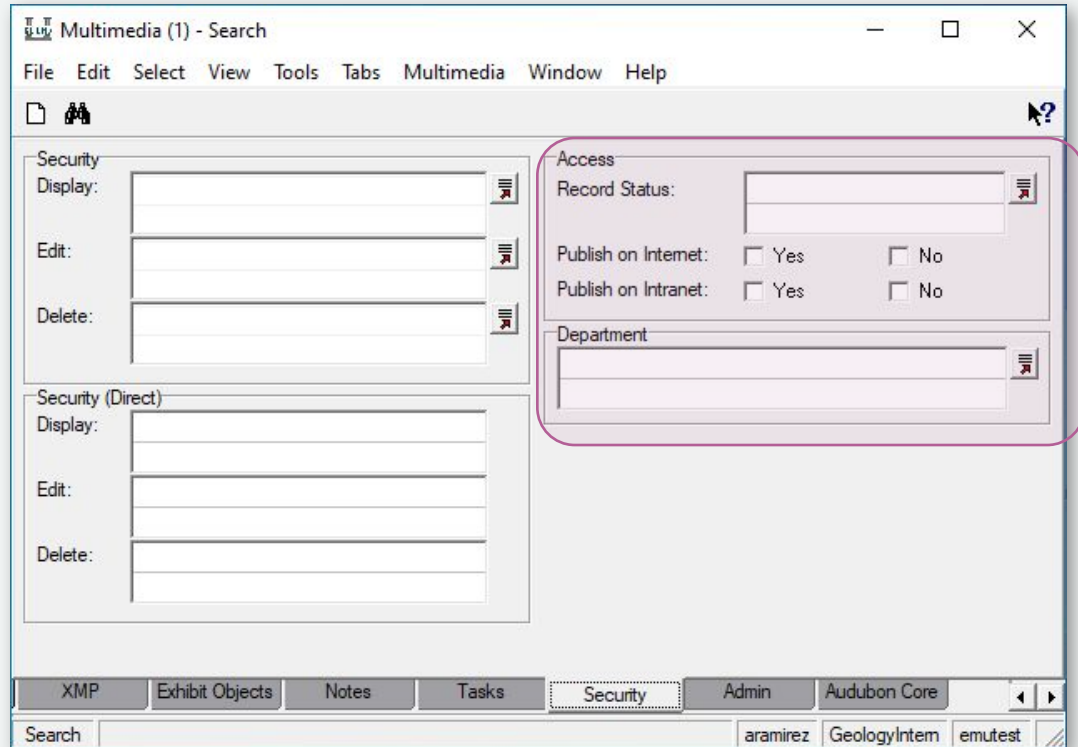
Multimedia (1) - Search

File Edit Select View Tools Tabs Multimedia Window Help

Security
Display:
Edit:
Delete:

Security (Direct)
Display:
Edit:
Delete:

Access
Record Status:
Publish on Internet: Yes No
Publish on Intranet: Yes No

Department

XMP | Exhibit Objects | Notes | Tasks | Security | Admin | Audubon Core

Search | aramirez | GeologyIntern | emutest